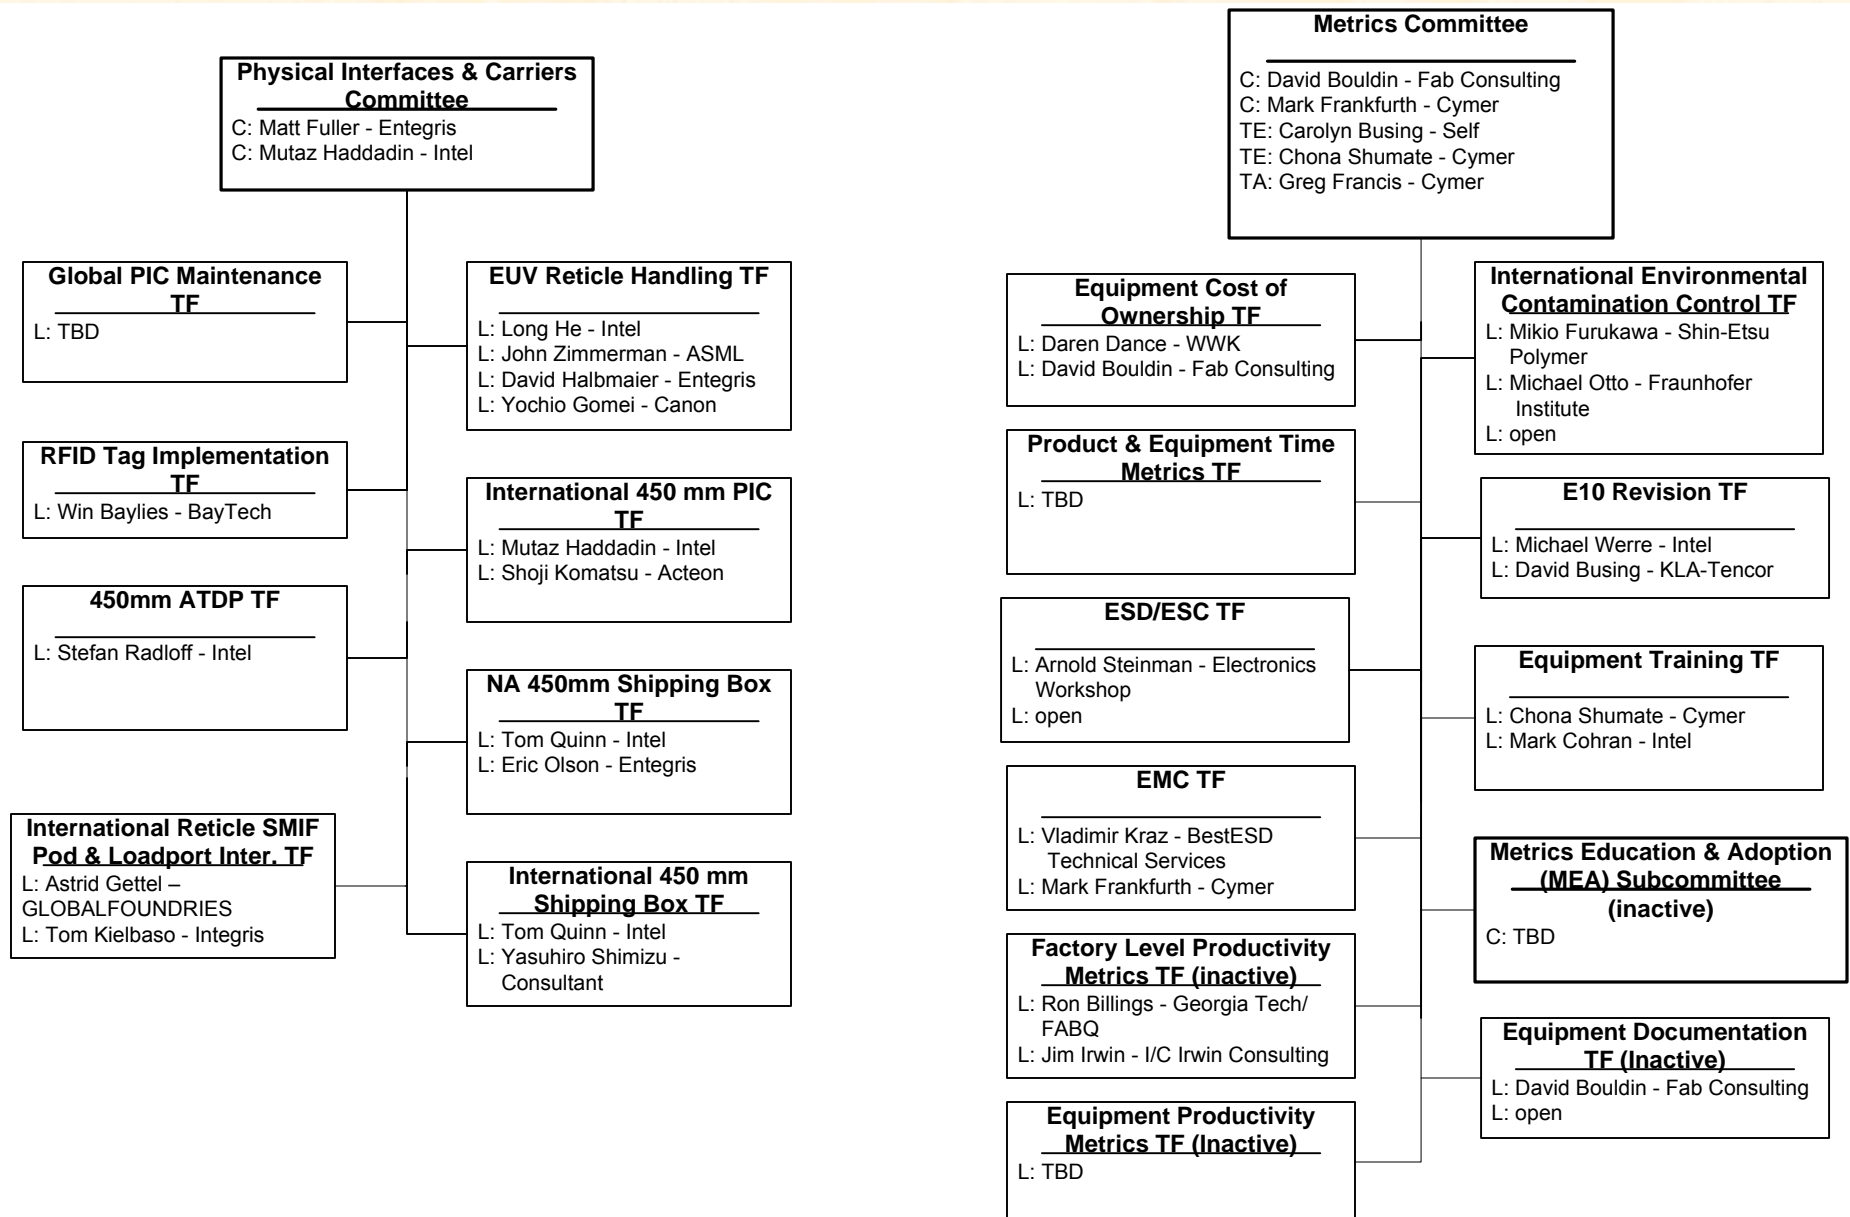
Physical Interfaces & Carriers Committee
C: Matt Fuller - Entegris
C: Mutaz Haddadin - Intel

Global PIC Maintenance TF
L: TBD

RFID Tag Implementation TF
L: Win Baylies - BayTech

450mm ATDP TF
L: Stefan Radloff - Intel

International Reticle SMIF Pod & Loadport Inter. TF
L: Astrid Gettel – GLOBALFOUNDRIES
L: Tom Kielbaso - Integris

EUV Reticle Handling TF
L: Long He - Intel
L: John Zimmerman - ASML
L: David Halbmaier - Entegris
L: Yochio Gomei - Canon

International 450 mm PIC TF
L: Mutaz Haddadin - Intel
L: Shoji Komatsu - Acteon

NA 450mm Shipping Box TF
L: Tom Quinn - Intel
L: Eric Olson - Entegris

International 450 mm Shipping Box TF
L: Tom Quinn - Intel
L: Yasuhiro Shimizu - Consultant

Metrics Committee
C: David Bouldin - Fab Consulting
C: Mark Frankfurth - Cymer
TE: Carolyn Busing - Self
TE: Chona Shumate - Cymer
TA: Greg Francis - Cymer

Equipment Cost of Ownership TF
L: Daren Dance - WWK
L: David Bouldin - Fab Consulting

Product & Equipment Time Metrics TF
L: TBD

ESD/ESC TF
L: Arnold Steinman - Electronics Workshop
L: open

EMC TF
L: Vladimir Kraz - BestESD Technical Services
L: Mark Frankfurth - Cymer

Factory Level Productivity Metrics TF (inactive)
L: Ron Billings - Georgia Tech/ FABQ
L: Jim Irwin - I/C Irwin Consulting

Equipment Productivity Metrics TF (Inactive)
L: TBD

International Environmental Contamination Control TF
L: Mikio Furukawa - Shin-Etsu Polymer
L: Michael Otto - Fraunhofer Institute
L: open

E10 Revision TF
L: Michael Werre - Intel
L: David Busing - KLA-Tencor

Equipment Training TF
L: Chona Shumate - Cymer
L: Mark Cohran - Intel

Metrics Education & Adoption (MEA) Subcommittee (inactive)
C: TBD

Equipment Documentation TF (Inactive)
L: David Bouldin - Fab Consulting
L: open